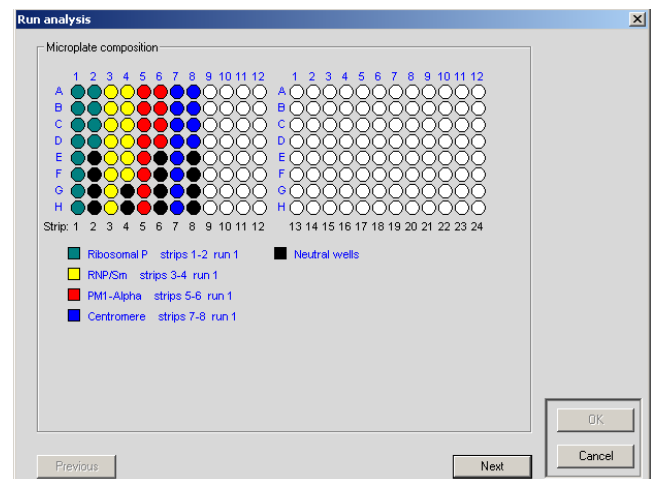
Run analysis

Microplate composition

1 2 3 4 5 6 7 8 9 10 11 12

A
B
C
D
E
F
G
H

1 2 3 4 5 6 7 8 9 10 11 12

A
B
C
D
E
F
G
H

Strip: 1 2 3 4 5 6 7 8 9 10 11 12 13 14 15 16 17 18 19 20 21 22 23 24

Ribosomal P strips 1-2 run 1
RNP/Sm strips 3-4 run 1
PM1-Alpha strips 5-6 run 1
Centromere strips 7-8 run 1

Neutral wells

OK
Cancel

Previous
Next